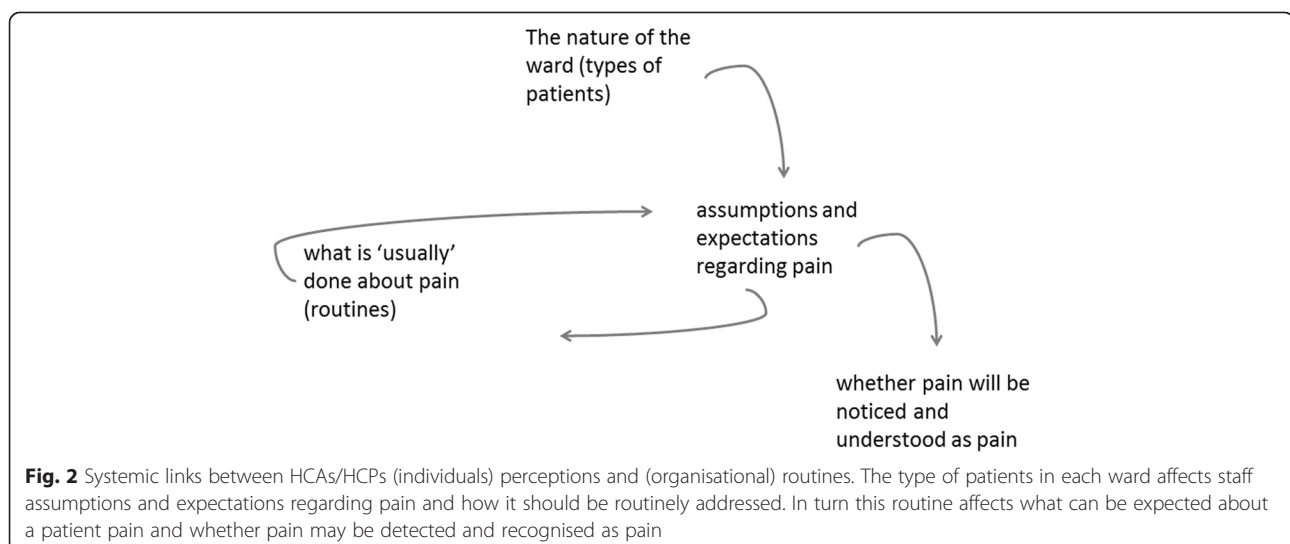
The nature of the ward (types of patients)

assumptions and expectations regarding pain

what is 'usually' done about pain (routines)

whether pain will be noticed and understood as pain

**Fig. 2** Systemic links between HCAs/HCPs (individuals) perceptions and (organisational) routines. The type of patients in each ward affects staff assumptions and expectations regarding pain and how it should be routinely addressed. In turn this routine affects what can be expected about a patient pain and whether pain may be detected and recognised as pain